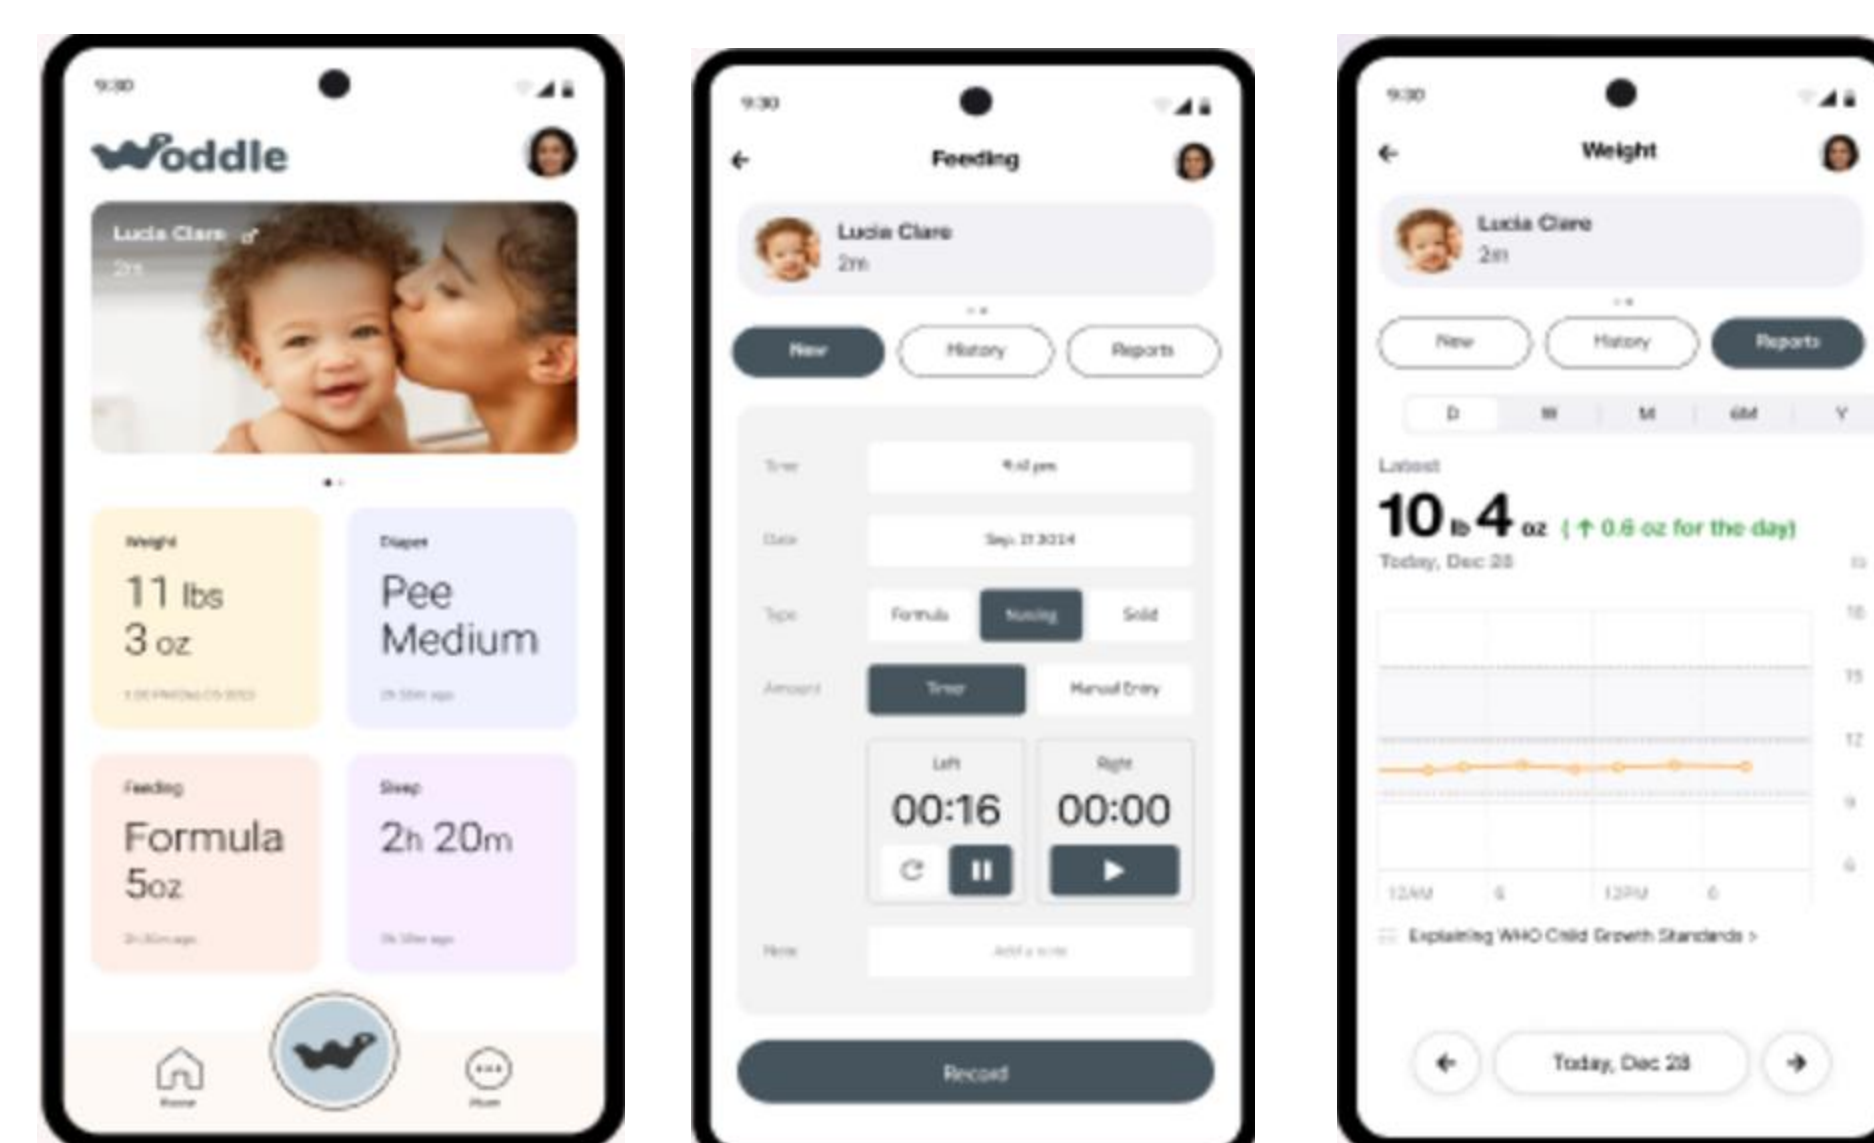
9:30

Woddle

Lucia Clare
2m

Weight
11 lbs
3 oz
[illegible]

Diaper
Pee
Medium
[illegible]

Feeding
Formula
5oz
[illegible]

Sleep
2h 20m
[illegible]

Home
More

9:30

Feeding

Lucia Clare
2m

New
History
Reports

Time
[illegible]

Date
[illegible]

Type
Formula
Nursing
Solid

Amount
Timer
Manual Entry

Left
00:16

Right
00:00

Note
Add a note

Record

9:30

Weight

Lucia Clare
2m

New
History
Reports

D
W
M
6M
Y

Latest
10 lb 4 oz (↑ 0.6 oz for the day)
Today, Dec 28

12AM
6
12PM
6

Explaining WHO Child Growth Standards >

Today, Dec 28